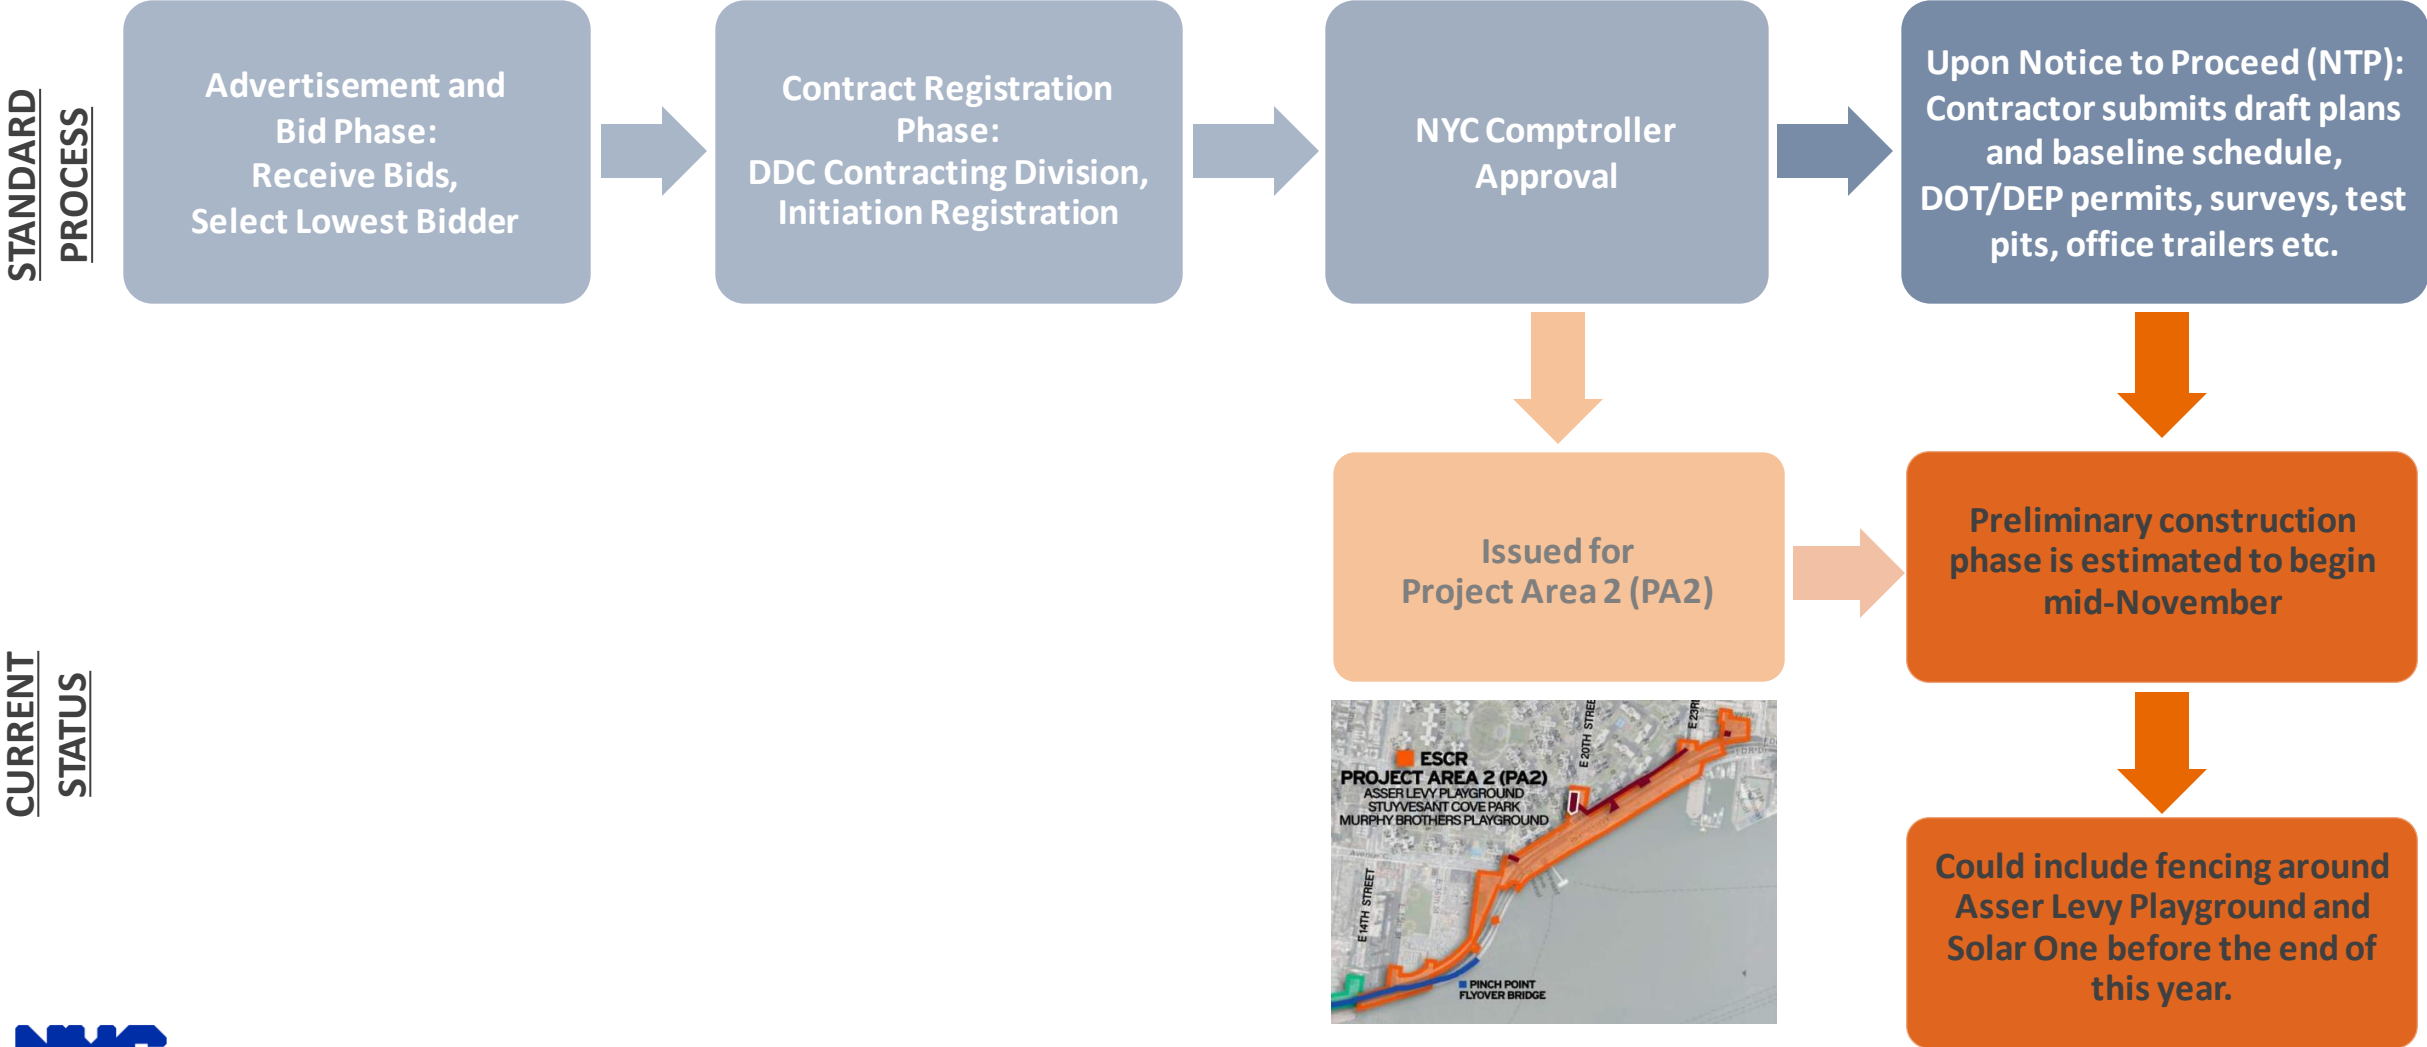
STANDARD PROCESS

Advertisement and Bid Phase: Receive Bids, Select Lowest Bidder

Contract Registration Phase: DDC Contracting Division, Initiation Registration

NYC Comptroller Approval

Upon Notice to Proceed (NTP): Contractor submits draft plans and baseline schedule, DOT/DEP permits, surveys, test pits, office trailers etc.

CURRENT STATUS

Issued for Project Area 2 (PA2)

Preliminary construction phase is estimated to begin mid-November

ESCR
PROJECT AREA 2 (PA2)
ASSER LEVY PLAYGROUND
STUYVESANT COVE PARK
MURPHY BROTHERS PLAYGROUND
E 20TH STREET
E 23RD
E 14TH STREET
PINCH POINT FLYOVER BRIDGE

Could include fencing around Asser Levy Playground and Solar One before the end of this year.